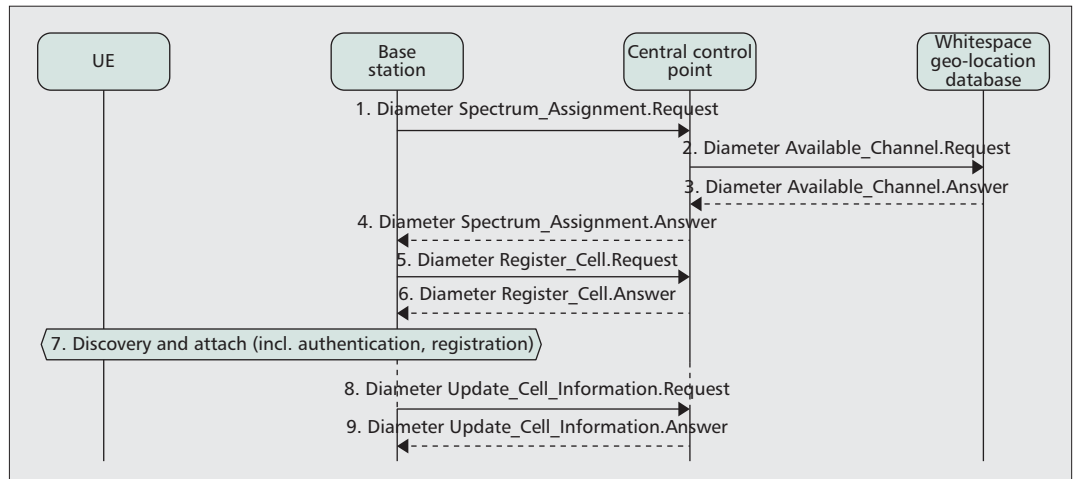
UE

Base station

Central control point

Whitespace geo-location database

1. Diameter Spectrum_Assignment.Request

2. Diameter Available_Channel.Request

3. Diameter Available_Channel.Answer

4. Diameter Spectrum_Assignment.Answer

5. Diameter Register_Cell.Request

6. Diameter Register_Cell.Answer

7. Discovery and attach (incl. authentication, registration)

8. Diameter Update_Cell_Information.Request

9. Diameter Update_Cell_Information.Answer